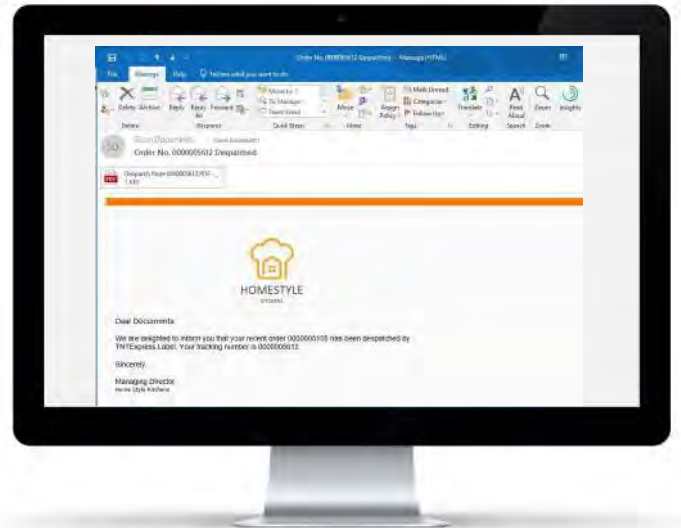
Order No. 0000005612 Despatched - Message (HTML)

File Message Help Tell me what you want to do

Delete Archive Reply Reply All Forward Move to: ? To Manager Team Email Move Assign Policy Mark Unread Categorize Follow Up Translate Read Aloud Zoom Insights

Delete Respond Quick Steps Move Tags Editing Speech Zoom

SD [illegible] Documents
Order No. 0000005612 Despatched

Despatch Note 0000005612.PDF

HOMESTYLE
KITCHENS

Dear Documents

We are delighted to inform you that your recent order 0000000105 has been despatched by TNTExpress Label. Your tracking number is 0000005612.

Sincerely,

Managing Director
Home Style Kitchens